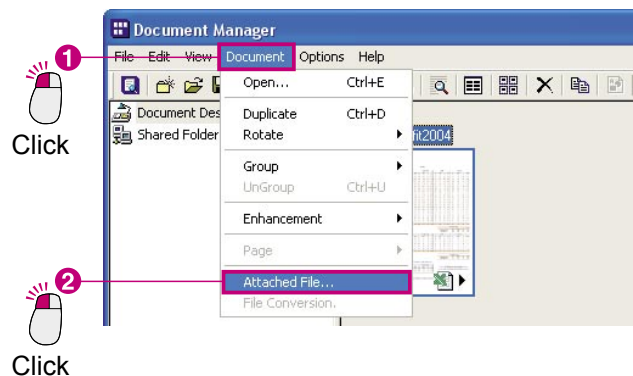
1
Click
2
Click

Document Manager
File Edit View Document Options Help
Document Des
Shared Folder
fit2004

Open... Ctrl+E
Duplicate Ctrl+D
Rotate
Group
UnGroup Ctrl+U
Enhancement
Page
Attached File...
File Conversion...